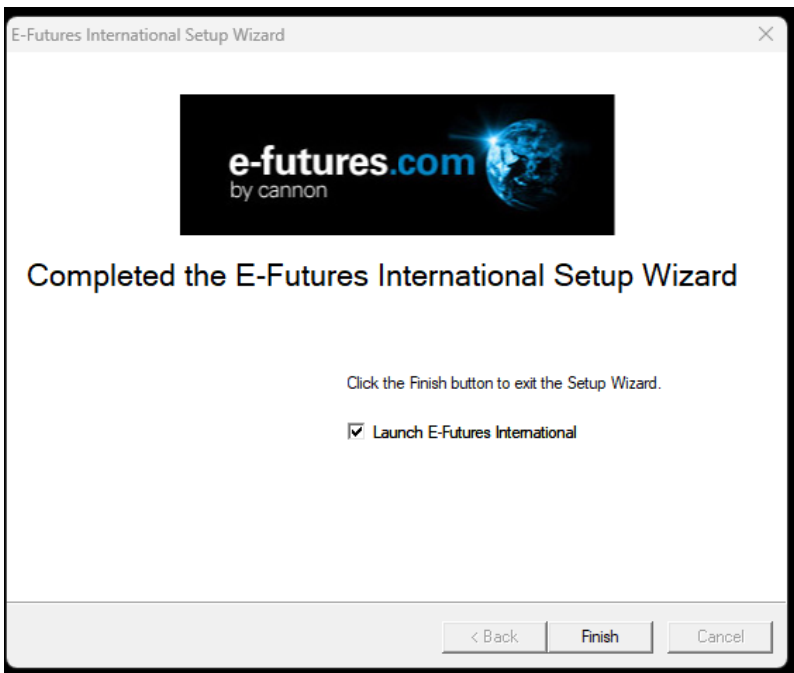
E-Futures International Setup Wizard

e-futures.com
by cannon

Completed the E-Futures International Setup Wizard

Click the Finish button to exit the Setup Wizard.

Launch E-Futures International

< Back
Finish
Cancel